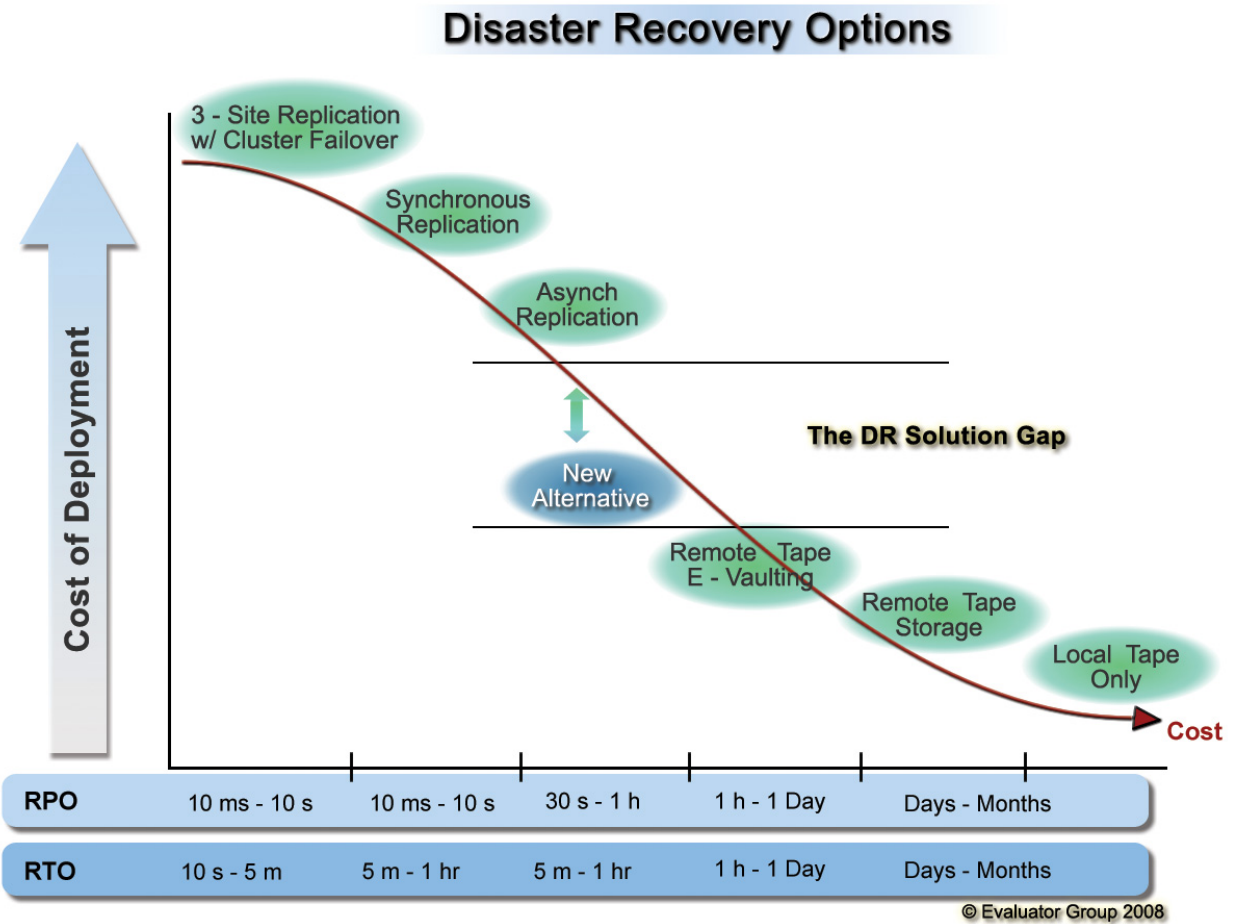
Disaster Recovery Options

Cost of Deployment

3 - Site Replication w/ Cluster Failover

Synchronous Replication

Asynch Replication

The DR Solution Gap

New Alternative

Remote Tape E - Vaulting

Remote Tape Storage

Local Tape Only

Cost

| RPO | 10 ms - 10 s | 10 ms - 10 s | 30 s - 1 h | 1 h - 1 Day | Days - Months |
|---|---|---|---|---|---|
| RTO | 10 s - 5 m | 5 m - 1 hr | 5 m - 1 hr | 1 h - 1 Day | Days - Months |

© Evaluator Group 2008